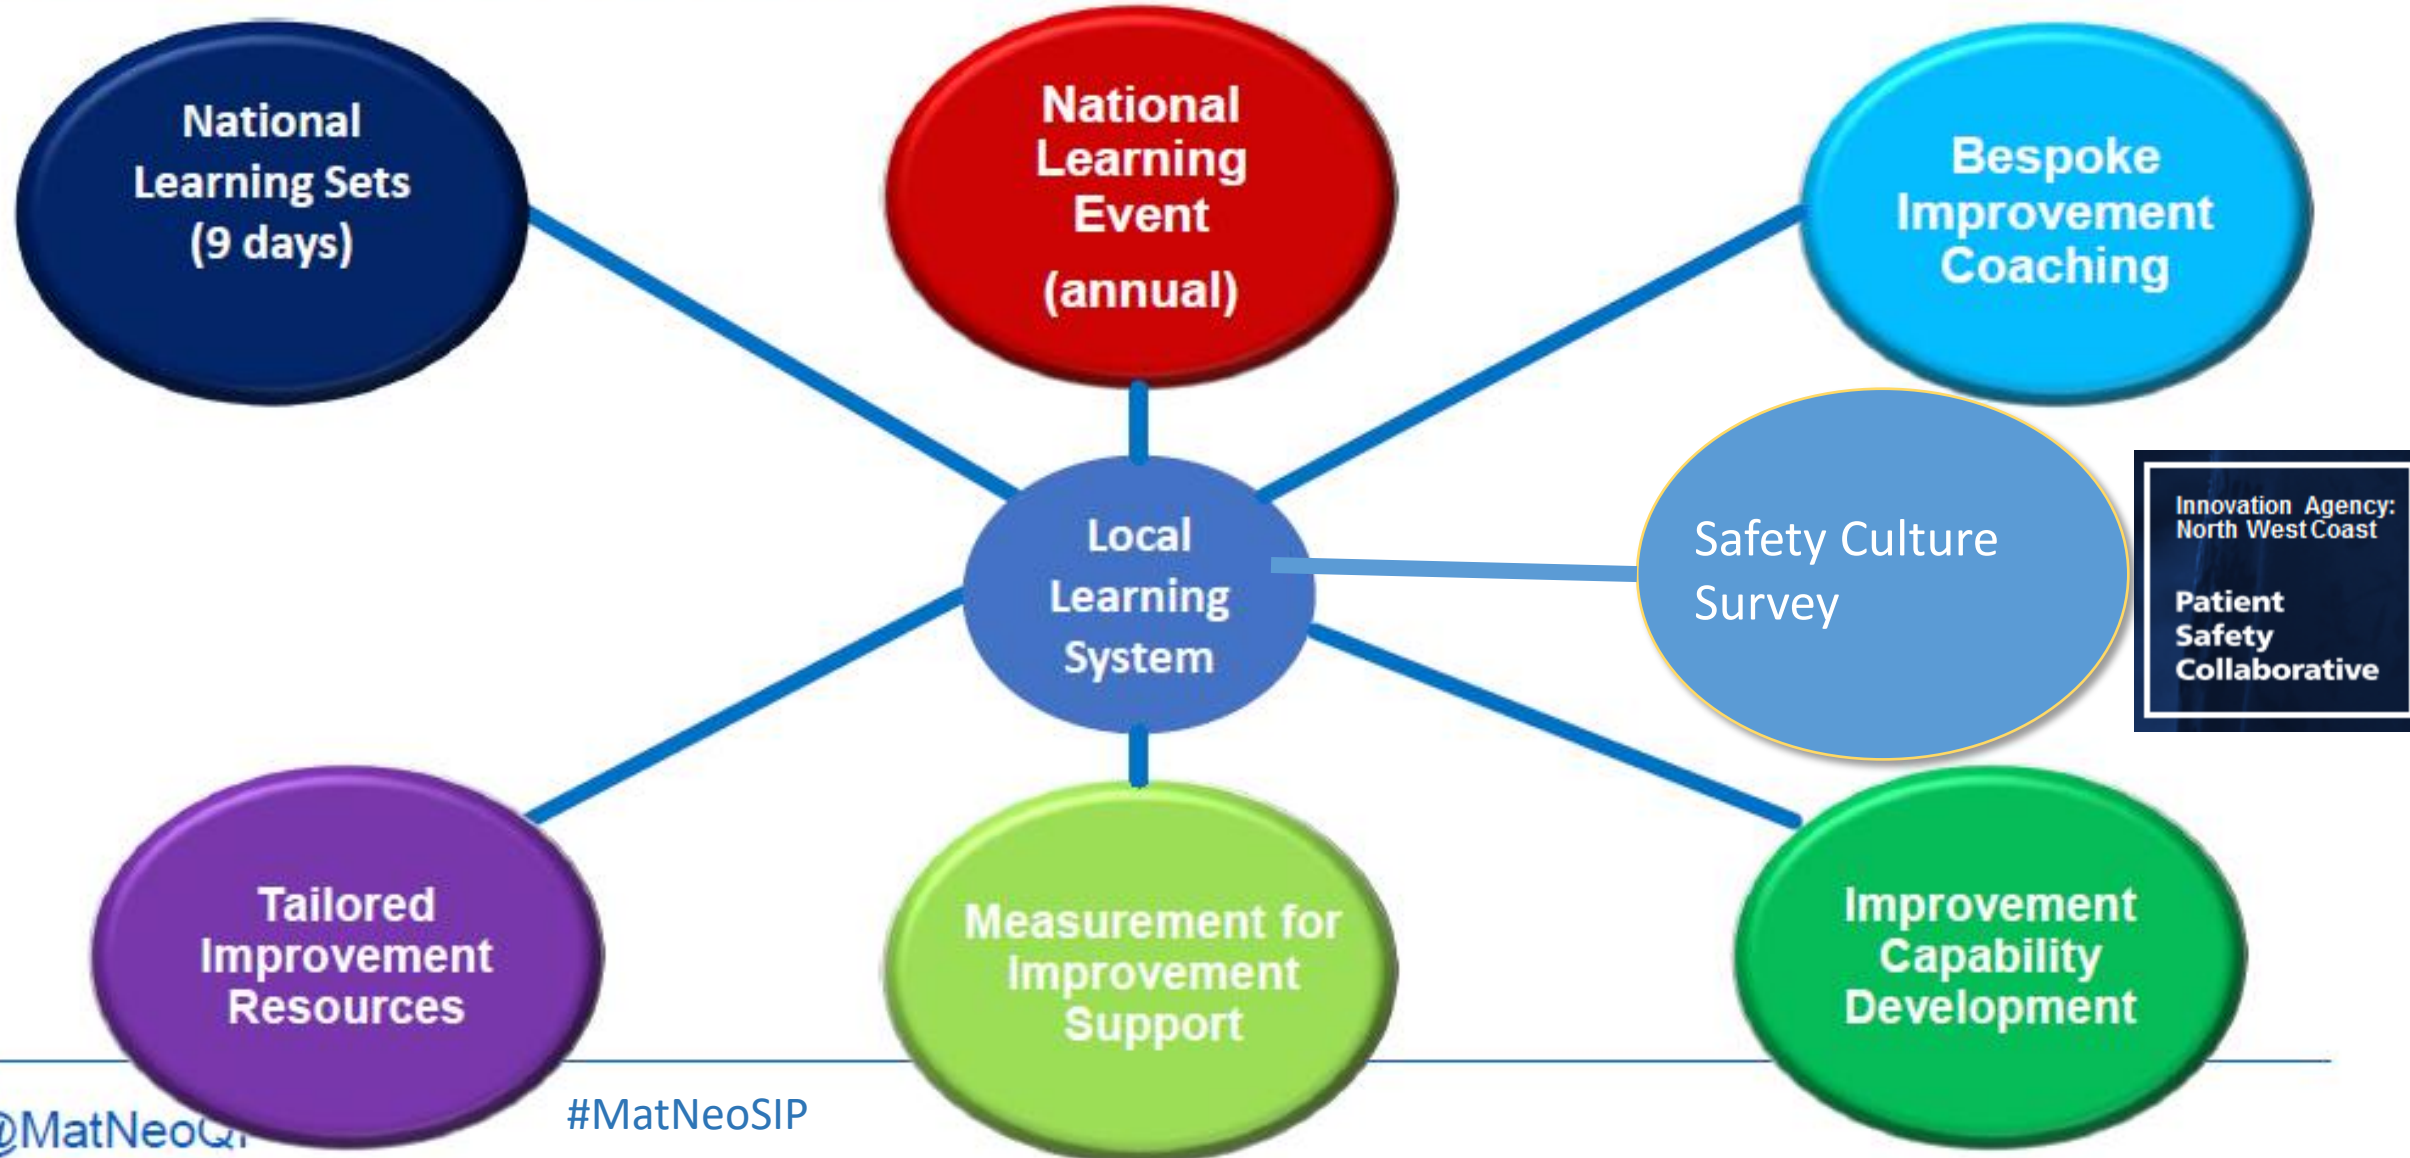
National Learning Sets (9 days)

National Learning Event (annual)

Bespoke Improvement Coaching

Local Learning System

Safety Culture Survey

Innovation Agency: North West Coast

Patient Safety Collaborative

Tailored Improvement Resources

Measurement for Improvement Support

Improvement Capability Development

@MatNeoQI

#MatNeoSIP